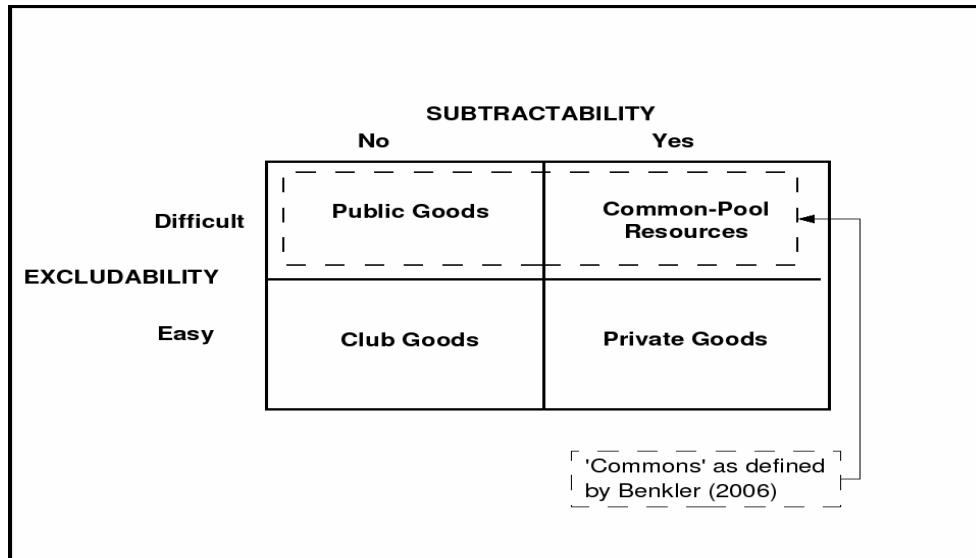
SUBTRACTABILITY

No

Yes

Difficult

EXCLUDABILITY

Easy

| | | |
|---|---|---|
| | No | Yes |
| Difficult | Public Goods | Common-Pool Resources |
| Easy | Club Goods | Private Goods |

'Commons' as defined by Benkler (2006)